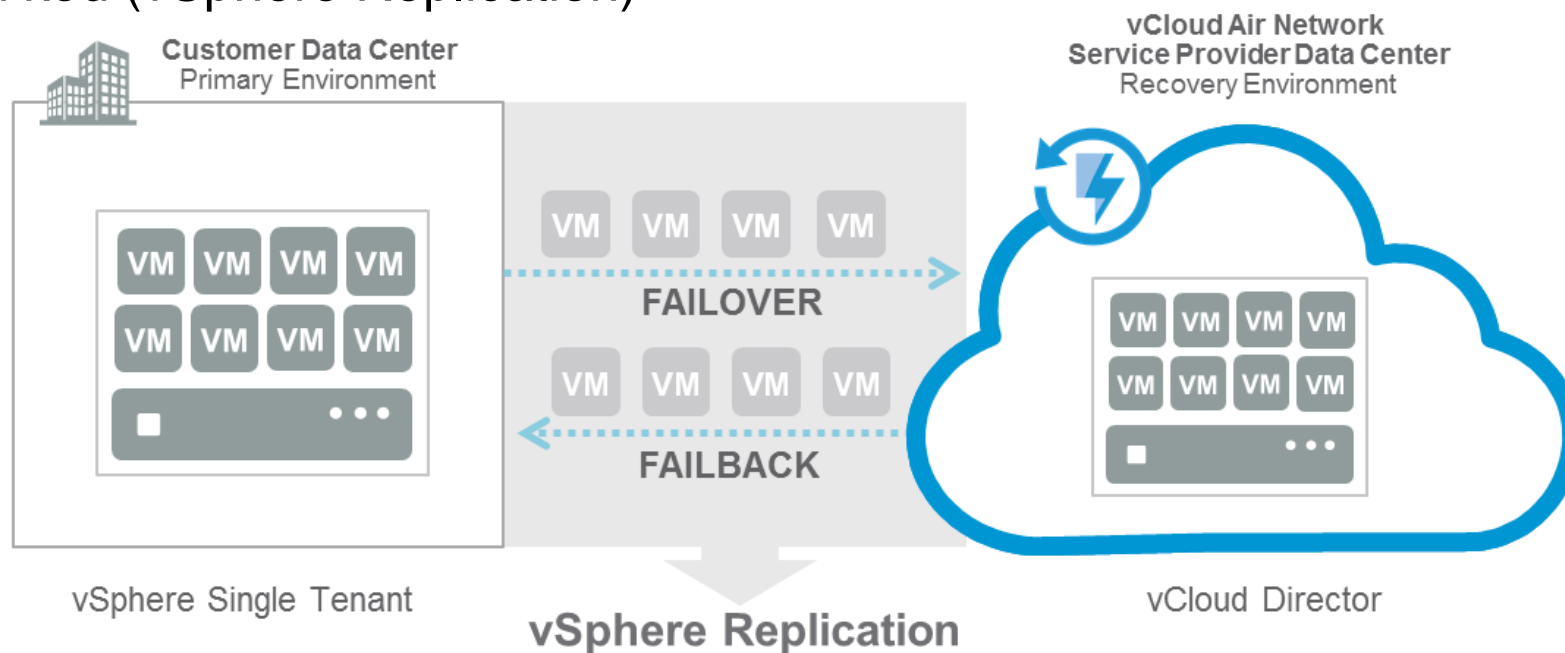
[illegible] (vSphere Replication)

Customer Data Center
Primary Environment

VM VM VM VM
VM VM VM VM

VM VM VM VM
FAILOVER
VM VM VM VM
FAILBACK

vCloud Air Network
Service Provider Data Center
Recovery Environment

VM VM VM VM
VM VM VM VM

vSphere Single Tenant

vSphere Replication

vCloud Director